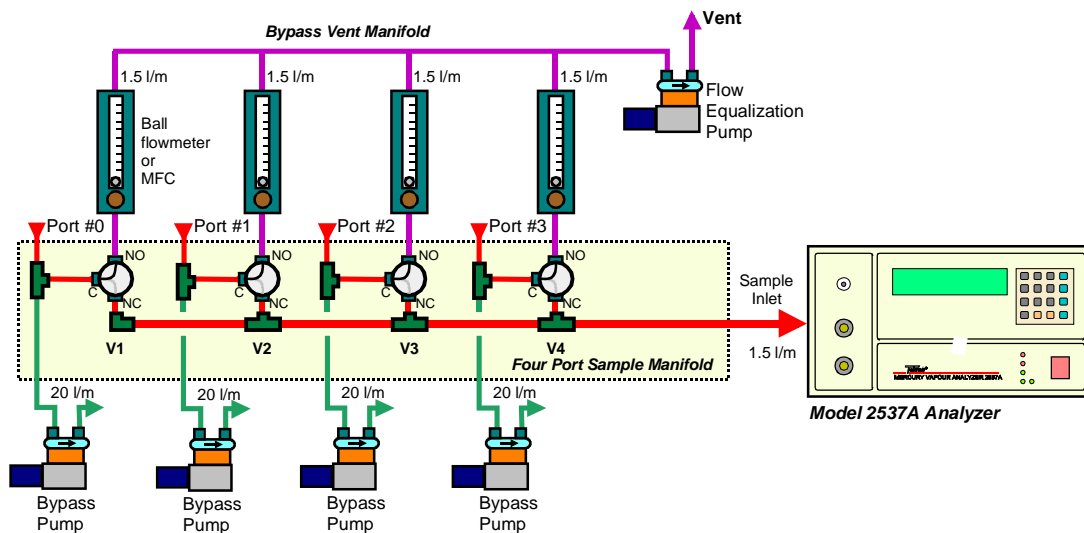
Bypass Vent Manifold

Vent

1.5 l/m

1.5 l/m

1.5 l/m

1.5 l/m

Flow Equalization Pump

Ball flowmeter or MFC

Port #0

Port #1

Port #2

Port #3

NO

NO

NO

NO

C

C

C

C

NC

NC

NC

NC

V1

V2

V3

V4

Sample Inlet

1.5 l/m

Four Port Sample Manifold

MERCURY VAPOUR ANALYZER 2537A

Model 2537A Analyzer

20 l/m

20 l/m

20 l/m

20 l/m

Bypass Pump

Bypass Pump

Bypass Pump

Bypass Pump